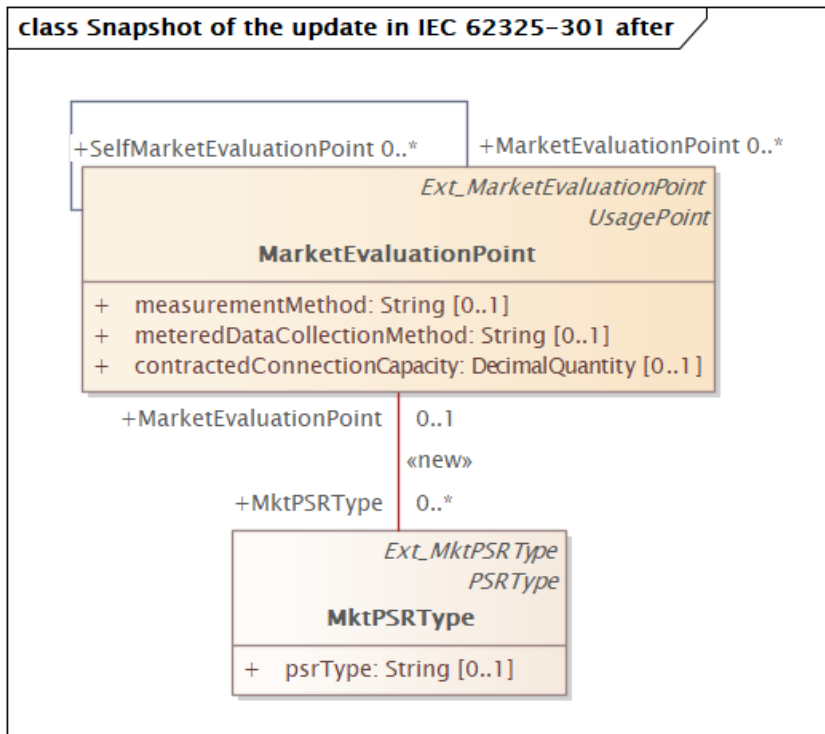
class Snapshot of the update in IEC 62325-301 after

+SelfMarketEvaluationPoint 0..*

+MarketEvaluationPoint 0..*

Ext_MarketEvaluationPoint
UsagePoint

MarketEvaluationPoint

+ measurementMethod: String [0..1]
+ meteredDataCollectionMethod: String [0..1]
+ contractedConnectionCapacity: DecimalQuantity [0..1]

+MarketEvaluationPoint 0..1

«new»

+MktPSRType 0..*

Ext_MktPSRType
PSRType

MktPSRType

+ psrType: String [0..1]